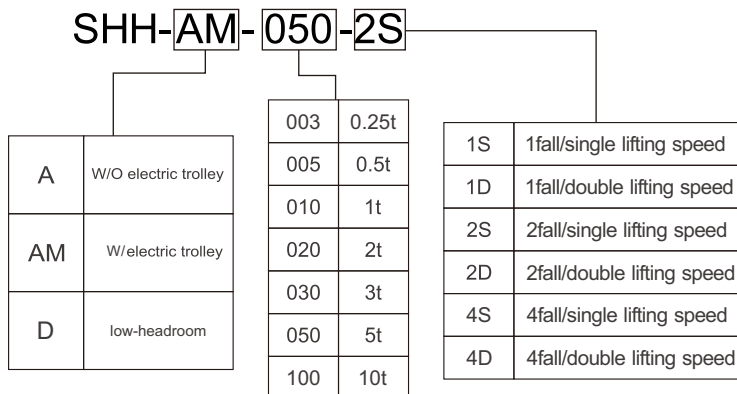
SHH-AM-050-2S

| A | W/O electric trolley |
|---|---|
| AM | W/electric trolley |
| D | low-headroom |

| 003 | 0.25t |
|---|---|
| 005 | 0.5t |
| 010 | 1t |
| 020 | 2t |
| 030 | 3t |
| 050 | 5t |
| 100 | 10t |

| 1S | 1fall/single lifting speed |
|---|---|
| 1D | 1fall/double lifting speed |
| 2S | 2fall/single lifting speed |
| 2D | 2fall/double lifting speed |
| 4S | 4fall/single lifting speed |
| 4D | 4fall/double lifting speed |